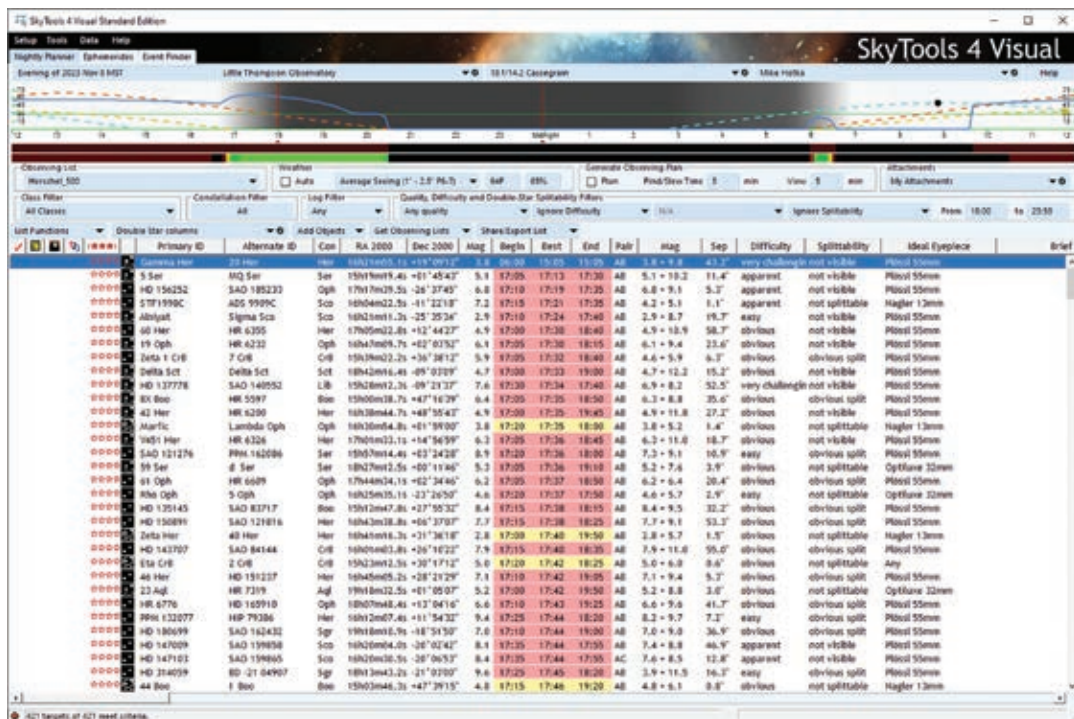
SkyTools 4 Visual Standard Edition

Setup Tools Data Help

Nightly Planner Ephemerides Event Finder

SkyTools 4 Visual

Evening of 2023 Nov 0 MST | Little Thompson Observatory | 10.1/14.2 Cassegrain | Mike Hotka | Help

Midnight

Observing List: Herschel_500
Weather: Auto | Average Seeing (1" - 2.5" P&T) | 6dF | 89%
Generate Observing Plan: Plan | Find/Slew Time 5 min | View 5 min
Attachments: My Attachments

Class Filter: All Classes
Constellation Filter: All
Log Filter: Any
Quality, Difficulty and Double-Star Splittability Filters: Any quality | Ignore Difficulty | N/A | Ignore Splittability | From 18:00 to 23:59

List Functions | Double Star columns | Add Objects | Get Observing Lists | Share/Export List

| Primary ID | Alternate ID | Con | RA 2000 | Dec 2000 | Mag | Begin | Best | End | Pair | Mag | Sep | Difficulty | Splittability | Ideal Eyepiece |
|---|---|---|---|---|---|---|---|---|---|---|---|---|---|---|
| Gamma Her | 20 Her | Her | 16h21m55.1s +19°09'12" | 3.8 | 06:00 | 15:05 | 15:05 | AB | 3.8 + 9.8 | 43.2" | very challenging | not visible | Plössl 55mm |
| 5 Ser | MQ Ser | Ser | 15h19m19.4s +01°45'43" | 5.1 | 17:05 | 17:13 | 17:30 | AB | 5.1 + 10.2 | 11.4" | apparent | not visible | Plössl 55mm |
| HD 156252 | SAO 185233 | Oph | 17h17m29.5s -26°37'45" | 6.8 | 17:10 | 17:19 | 17:35 | AB | 6.8 + 9.1 | 5.3" | apparent | not visible | Plössl 55mm |
| STF1998C | ADS 9909C | Sco | 16h04m22.5s -11°22'18" | 7.2 | 17:15 | 17:21 | 17:35 | AB | 4.2 + 5.1 | 1.1" | apparent | not splittable | Nagler 13mm |
| Alniyat | Sigma Sco | Sco | 16h21m11.3s -25°35'34" | 2.9 | 17:10 | 17:24 | 17:40 | AB | 2.9 + 8.7 | 19.7" | easy | not visible | Plössl 55mm |
| 60 Her | HR 6355 | Her | 17h05m22.8s +12°44'27" | 4.9 | 17:10 | 17:30 | 18:40 | AB | 4.9 + 10.9 | 58.7" | obvious | not visible | Plössl 55mm |
| 19 Oph | HR 6232 | Oph | 16h47m09.7s +02°03'52" | 6.1 | 17:05 | 17:30 | 18:15 | AB | 6.1 + 9.4 | 23.6" | obvious | not visible | Plössl 55mm |
| Zeta 1 CrB | 7 CrB | CrB | 15h39m22.2s +36°38'12" | 5.9 | 17:05 | 17:32 | 18:40 | AB | 4.6 + 5.9 | 6.3" | obvious | obvious split | Plössl 55mm |
| Delta Sct | Delta Sct | Sct | 18h42m16.4s -09°03'09" | 4.7 | 17:30 | 17:33 | 19:00 | AB | 4.7 + 12.2 | 15.2" | obvious | not visible | Plössl 55mm |
| HD 137778 | SAO 140552 | Lib | 15h28m12.3s -09°21'37" | 7.6 | 17:10 | 17:34 | 17:40 | AB | 6.9 + 8.2 | 52.5" | very challenging | not visible | Plössl 55mm |
| BX Boo | HR 5597 | Boo | 15h00m38.7s +47°16'39" | 6.4 | 17:05 | 17:35 | 18:50 | AB | 6.3 + 8.8 | 35.6" | obvious | not visible | Plössl 55mm |
| 42 Her | HR 6200 | Her | 16h38m44.7s +48°55'43" | 4.9 | 17:00 | 17:35 | 19:45 | AB | 4.9 + 11.8 | 27.2" | obvious | not visible | Plössl 55mm |
| Marfic | Lambda Oph | Oph | 16h30m54.8s +01°59'00" | 3.8 | 17:20 | 17:35 | 18:00 | AB | 3.8 + 5.2 | 1.4" | obvious | not splittable | Nagler 13mm |
| 9451 Her | HR 6326 | Her | 17h01m33.1s +14°56'59" | 6.3 | 17:05 | 17:36 | 18:45 | AB | 6.3 + 11.0 | 18.7" | obvious | not visible | Plössl 55mm |
| SAO 121276 | PPM 162086 | Ser | 15h57m14.4s +03°24'28" | 8.9 | 17:20 | 17:36 | 18:00 | AB | 7.3 + 9.1 | 10.9" | easy | obvious split | Plössl 55mm |
| 59 Ser | d Ser | Ser | 18h27m12.5s +00°11'46" | 5.3 | 17:05 | 17:36 | 19:10 | AB | 5.2 + 7.6 | 3.9" | obvious | not splittable | Optiluxe 32mm |
| 61 Oph | HR 6609 | Oph | 17h44m34.1s +02°34'46" | 6.2 | 17:05 | 17:37 | 18:50 | AB | 6.2 + 6.4 | 20.4" | obvious | obvious split | Plössl 55mm |
| Rho Oph | 5 Oph | Oph | 16h25m35.1s -23°26'50" | 4.6 | 17:20 | 17:37 | 17:50 | AB | 4.6 + 5.7 | 2.9" | easy | not splittable | Optiluxe 32mm |
| HD 135145 | SAO 83717 | Boo | 15h12m47.8s +27°55'32" | 8.4 | 17:15 | 17:38 | 18:15 | AB | 8.4 + 9.5 | 32.2" | obvious | obvious split | Plössl 55mm |
| HD 150891 | SAO 121816 | Her | 16h43m38.8s +06°37'07" | 7.7 | 17:15 | 17:38 | 18:25 | AB | 7.7 + 9.1 | 53.3" | obvious | obvious split | Plössl 55mm |
| Zeta Her | 40 Her | Her | 16h41m16.3s +31°36'18" | 2.8 | 17:00 | 17:40 | 19:50 | AB | 2.8 + 5.7 | 1.5" | obvious | not splittable | Nagler 13mm |
| HD 143707 | SAO 84144 | CrB | 16h01m03.8s +26°16'22" | 7.9 | 17:15 | 17:40 | 18:35 | AB | 7.9 + 11.0 | 55.0" | obvious | not visible | Plössl 55mm |
| Eta CrB | 2 CrB | CrB | 15h23m12.5s +30°17'12" | 5.0 | 17:20 | 17:42 | 18:25 | AB | 5.0 + 6.0 | 0.6" | obvious | not splittable | Any |
| 46 Her | HD 151237 | Her | 16h45m05.2s +28°21'29" | 7.1 | 17:10 | 17:42 | 19:05 | AB | 7.1 + 9.4 | 5.3" | obvious | obvious split | Plössl 55mm |
| 23 Aql | HR 7319 | Aql | 19h18m32.5s +01°05'07" | 5.2 | 17:00 | 17:42 | 19:50 | AB | 5.2 + 8.8 | 3.0" | obvious | not splittable | Optiluxe 32mm |
| HR 6776 | HD 165910 | Oph | 18h07m48.4s +13°04'16" | 6.6 | 17:10 | 17:43 | 19:25 | AB | 6.6 + 9.6 | 41.7" | obvious | obvious split | Plössl 55mm |
| PPM 132077 | HIP 79386 | Her | 16h12m07.4s +11°54'32" | 9.4 | 17:25 | 17:44 | 18:20 | AB | 8.2 + 9.7 | 7.2" | easy | obvious split | Plössl 55mm |
| HD 180699 | SAO 162432 | Sgr | 19h18m10.9s -18°51'50" | 7.0 | 17:10 | 17:44 | 19:00 | AB | 7.0 + 9.0 | 36.9" | obvious | obvious split | Plössl 55mm |
| HD 147009 | SAO 159858 | Sco | 16h20m04.0s -20°02'42" | 8.1 | 17:35 | 17:44 | 17:55 | AB | 7.4 + 8.8 | 46.9" | apparent | not visible | Plössl 55mm |
| HD 147103 | SAO 159865 | Sco | 16h20m30.5s -20°06'53" | 8.4 | 17:35 | 17:44 | 17:55 | AC | 7.6 + 8.5 | 12.8" | apparent | not visible | Plössl 55mm |
| HD 314059 | BD -21 04907 | Sgr | 18h13m43.2s -21°07'00" | 9.6 | 17:25 | 17:45 | 18:20 | AB | 3.9 + 11.9 | 16.3" | easy | obvious split | Plössl 55mm |
| 44 Boo | I Boo | Boo | 15h03m46.3s +47°39'15" | 4.8 | 17:15 | 17:46 | 19:20 | AB | 4.8 + 6.1 | 0.8" | obvious | not splittable | Nagler 13mm |

421 targets of 421 meet criteria.